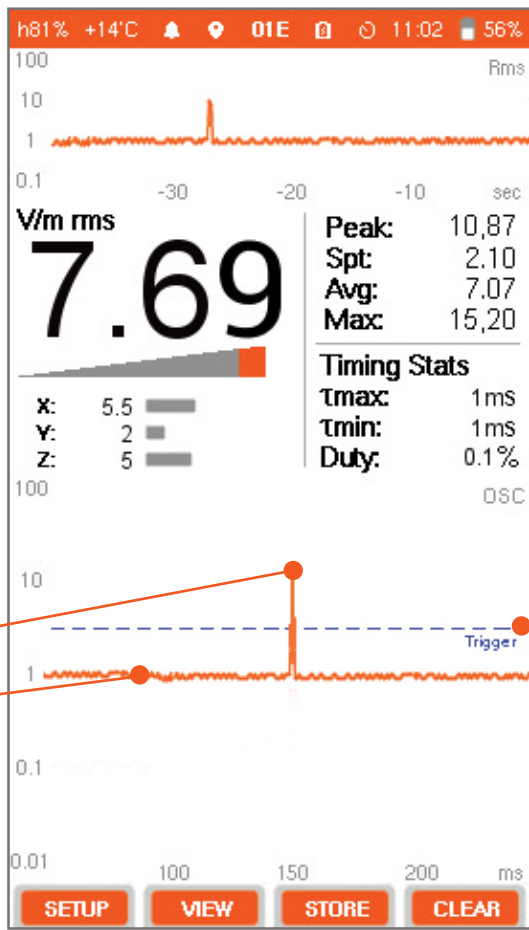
h81% +14°C 01E 11:02 56%

100
Rms
10
1
0.1
-30 -20 -10 sec

V/m rms
7.69

X: 5.5
Y: 2
Z: 5

Peak: 10,87
Spt: 2.10
Avg: 7.07
Max: 15,20

Timing Stats
Tmax: 1mS
Tmin: 1mS
Duty: 0.1%

100
OSC
10
Trigger
1
0.1
0.01
100 150 200 ms

SETUP VIEW STORE CLEAR